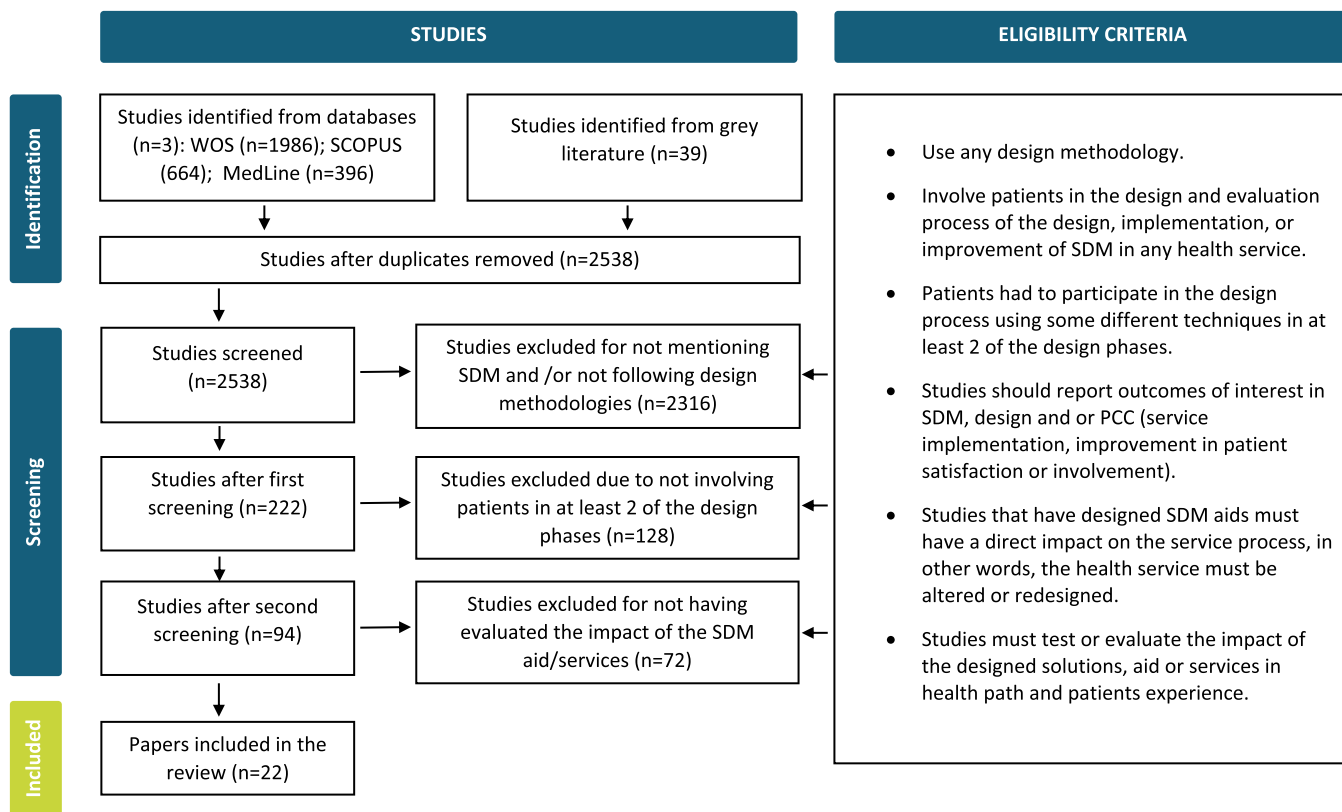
STUDIES

ELIGIBILITY CRITERIA

Identification

Studies identified from databases (n=3): WOS (n=1986); SCOPUS (664); MedLine (n=396)

Studies identified from grey literature (n=39)

Studies after duplicates removed (n=2538)

Screening

Studies screened (n=2538)

Studies excluded for not mentioning SDM and /or not following design methodologies (n=2316)

Studies after first screening (n=222)

Studies excluded due to not involving patients in at least 2 of the design phases (n=128)

Studies after second screening (n=94)

Studies excluded for not having evaluated the impact of the SDM aid/services (n=72)

Included

Papers included in the review (n=22)

- Use any design methodology.
- Involve patients in the design and evaluation process of the design, implementation, or improvement of SDM in any health service.
- Patients had to participate in the design process using some different techniques in at least 2 of the design phases.
- Studies should report outcomes of interest in SDM, design and or PCC (service implementation, improvement in patient satisfaction or involvement).
- Studies that have designed SDM aids must have a direct impact on the service process, in other words, the health service must be altered or redesigned.
- Studies must test or evaluate the impact of the designed solutions, aid or services in health path and patients experience.